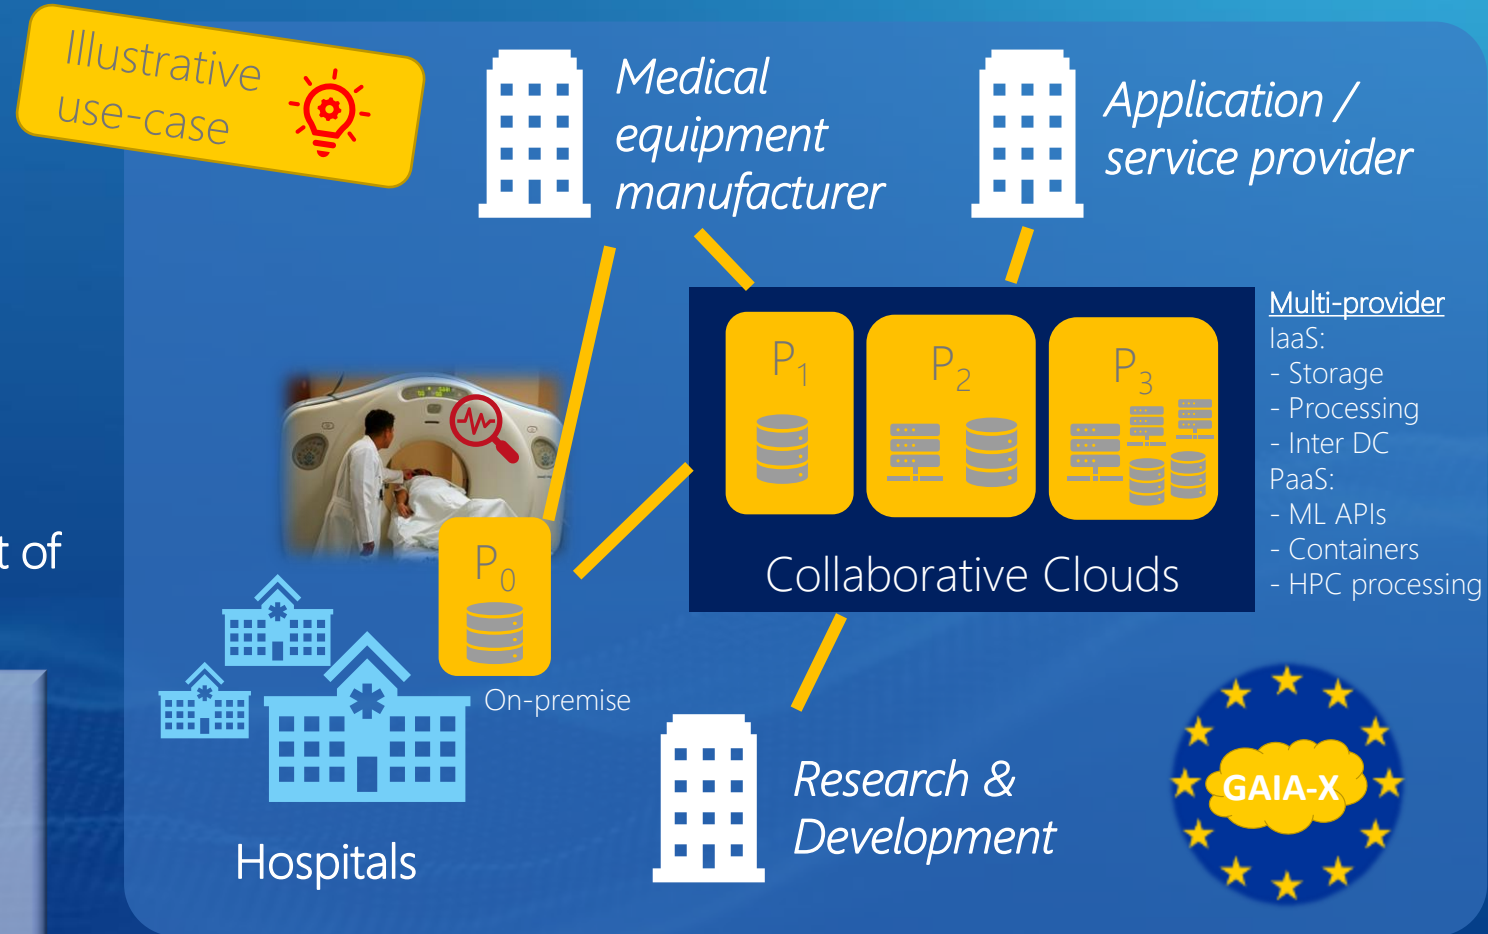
Illustrative use-case

t of

Medical equipment manufacturer

Application / service provider

$P_1$

$P_2$

$P_3$

Collaborative Clouds

Multi-provider
IaaS:
- Storage
- Processing
- Inter DC
PaaS:
- ML APIs
- Containers
- HPC processing

$P_0$

On-premise

Hospitals

Research & Development

GAIA-X